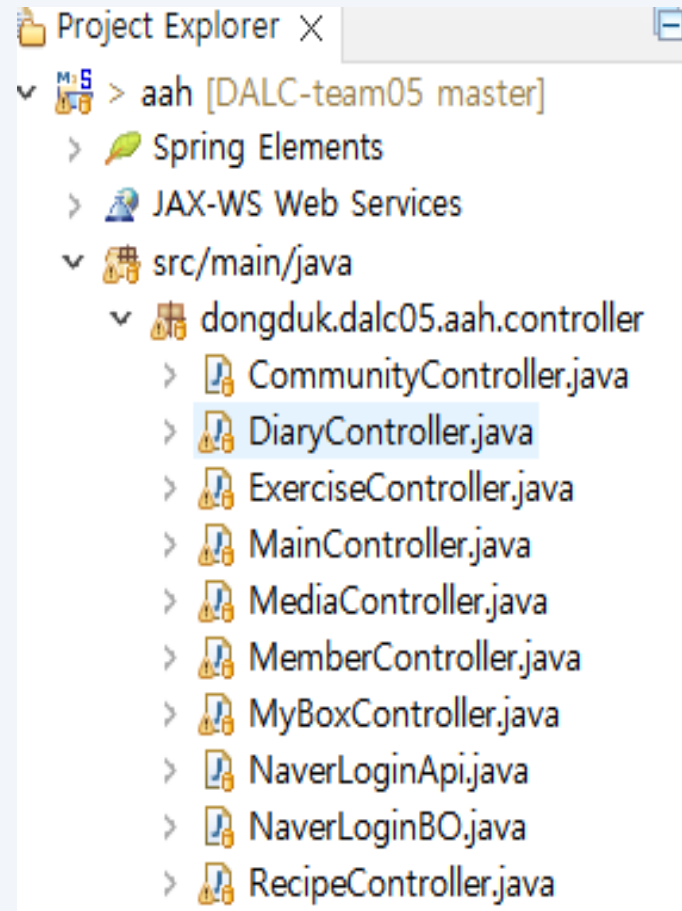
Project Explorer ×

> aah [DALC-team05 master]
> Spring Elements
> JAX-WS Web Services
src/main/java
dongduk.dalc05.aah.controller
> CommunityController.java
> DiaryController.java
> ExerciseController.java
> MainController.java
> MediaController.java
> MemberController.java
> MyBoxController.java
> NaverLoginApi.java
> NaverLoginBO.java
> RecipeController.java